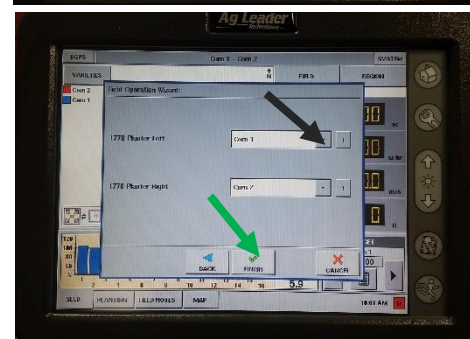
Ag Leader

Corn 1 - Corn 2

SYSTEM

VARIETIES

Corn 2

Corn 1

Field Operation Wizard

1770 Planter Left

Corn 1

1

1770 Planter Right

Corn 2

1

BACK

FINISH

CANCEL

5.9

SEED

FIELD NOTES

MAP

10:03 AM